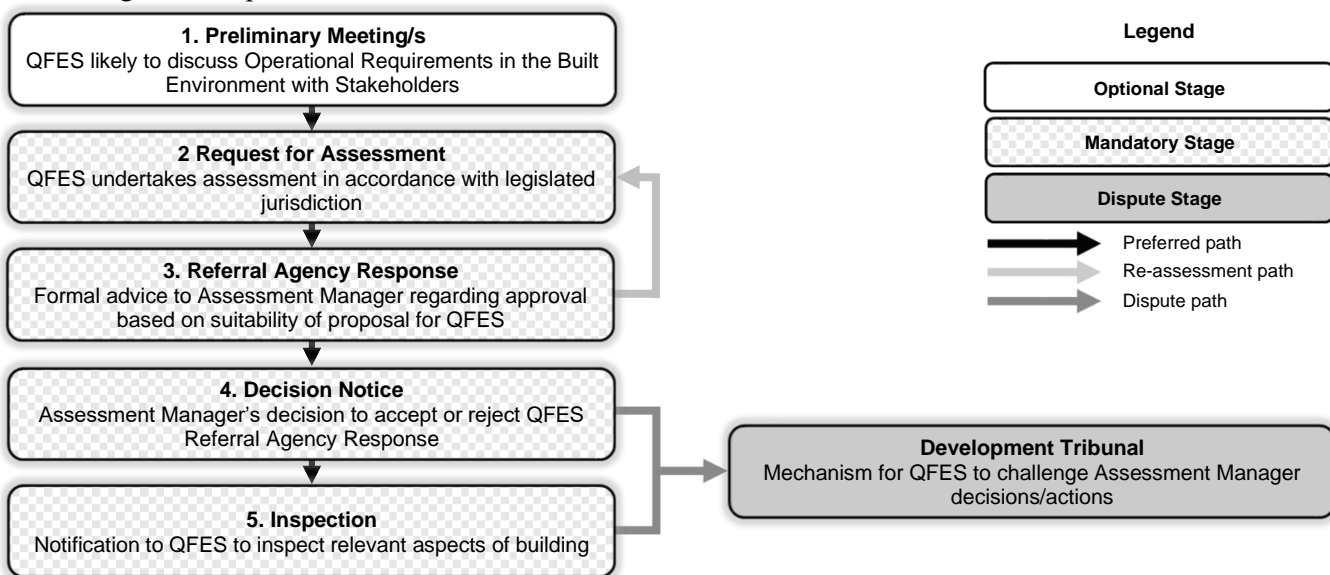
1. Preliminary Meeting/s
QFES likely to discuss Operational Requirements in the Built Environment with Stakeholders

2 Request for Assessment
QFES undertakes assessment in accordance with legislated jurisdiction

3. Referral Agency Response
Formal advice to Assessment Manager regarding approval based on suitability of proposal for QFES

4. Decision Notice
Assessment Manager's decision to accept or reject QFES Referral Agency Response

5. Inspection
Notification to QFES to inspect relevant aspects of building

Development Tribunal
Mechanism for QFES to challenge Assessment Manager decisions/actions

Legend

Optional Stage

Mandatory Stage

Dispute Stage

Preferred path

Re-assessment path

Dispute path